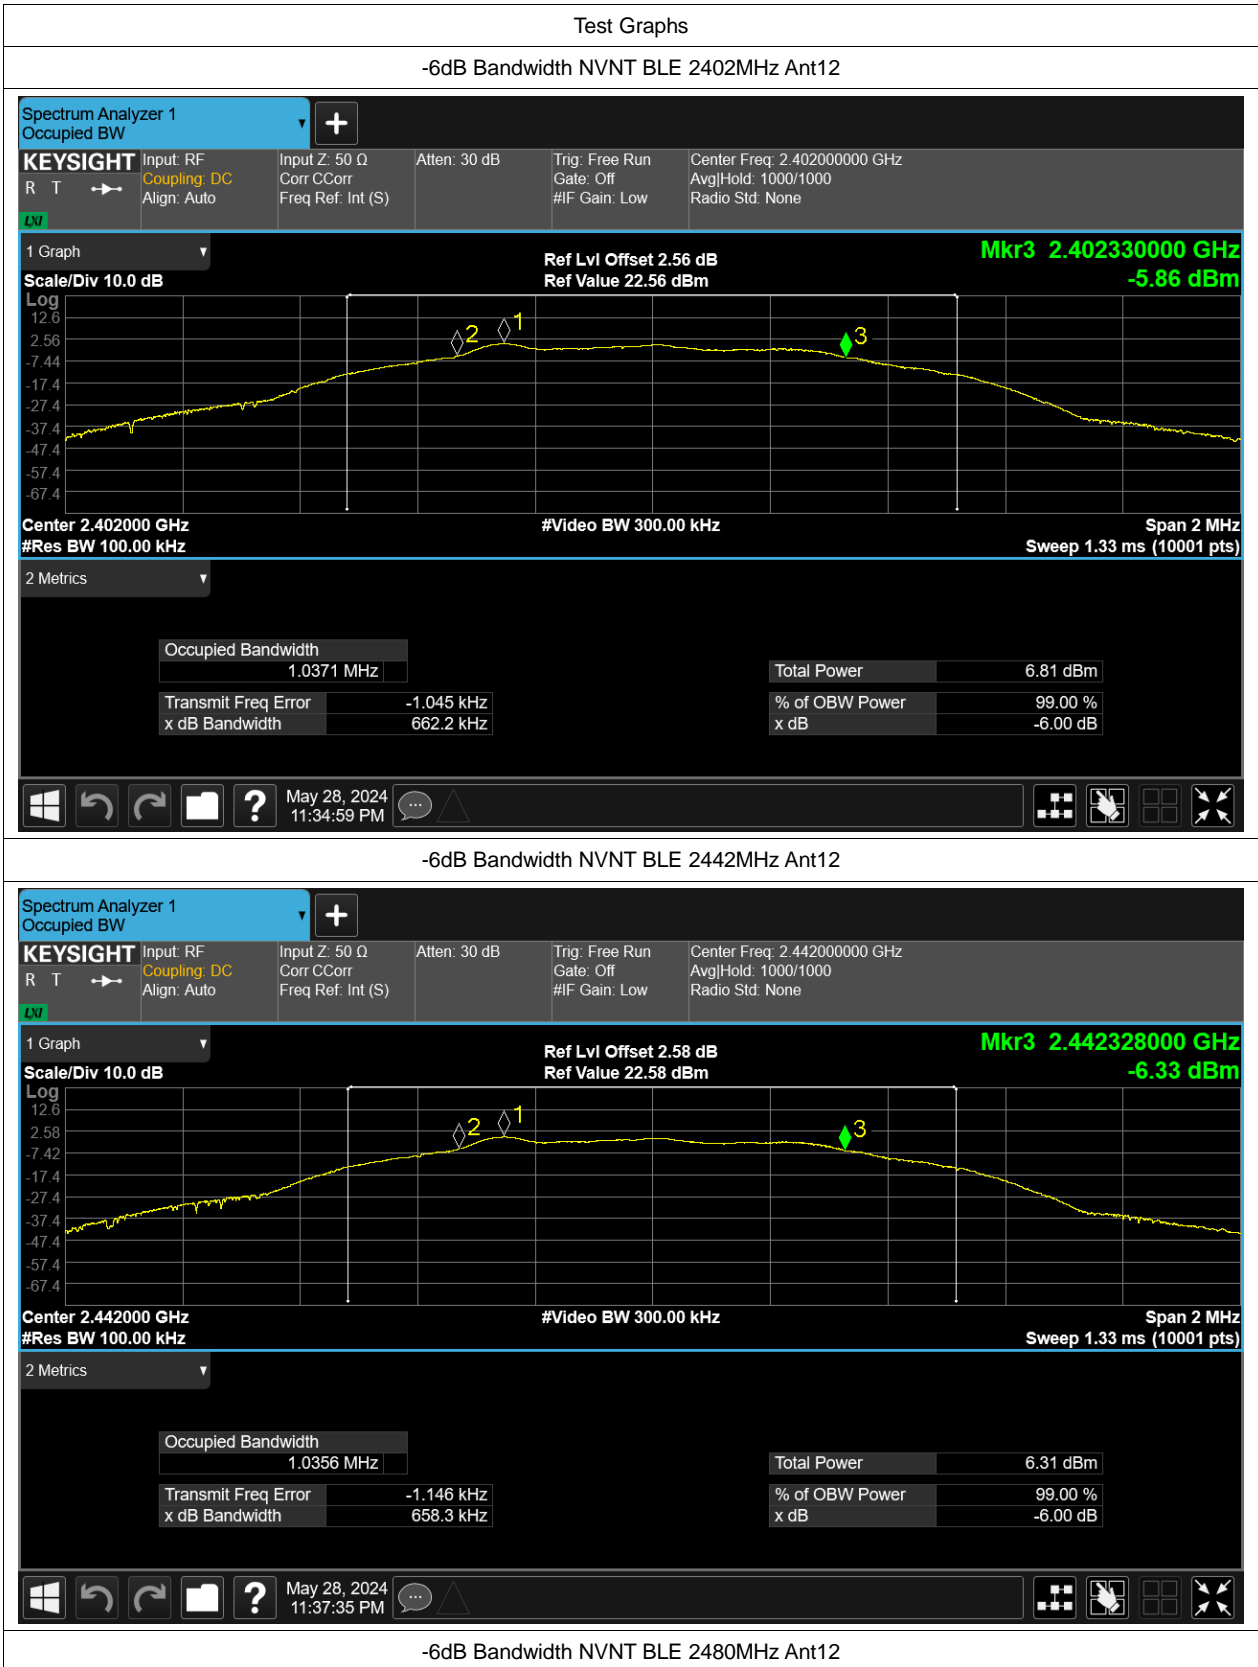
Test Graphs

-6dB Bandwidth NVNT BLE 2402MHz Ant12

Spectrum Analyzer 1
Occupied BW

KEYSIGHT
R T
LXI

Input: RF
Coupling: DC
Align: Auto

Input Z: 50 Ω
Corr CCorr
Freq Ref: Int (S)

Atten: 30 dB

Trig: Free Run
Gate: Off
#IF Gain: Low

Center Freq: 2.402000000 GHz
Avg|Hold: 1000/1000
Radio Std: None

1 Graph

Scale/Div 10.0 dB
Log

Ref Lvl Offset 2.56 dB
Ref Value 22.56 dBm

Mkr3 2.402330000 GHz
-5.86 dBm

12.6
2.56
-7.44
-17.4
-27.4
-37.4
-47.4
-57.4
-67.4

2 1 3

Center 2.402000 GHz
#Res BW 100.00 kHz

#Video BW 300.00 kHz

Span 2 MHz
Sweep 1.33 ms (10001 pts)

2 Metrics

| Occupied Bandwidth | |
|---|---|
| 1.0371 MHz | |

| Total Power | 6.81 dBm |
|---|---|

| Transmit Freq Error | -1.045 kHz |
|---|---|
| x dB Bandwidth | 662.2 kHz |

| % of OBW Power | 99.00 % |
|---|---|
| x dB | -6.00 dB |

May 28, 2024
11:34:59 PM

-6dB Bandwidth NVNT BLE 2442MHz Ant12

Spectrum Analyzer 1
Occupied BW

KEYSIGHT
R T
LXI

Input: RF
Coupling: DC
Align: Auto

Input Z: 50 Ω
Corr CCorr
Freq Ref: Int (S)

Atten: 30 dB

Trig: Free Run
Gate: Off
#IF Gain: Low

Center Freq: 2.442000000 GHz
Avg|Hold: 1000/1000
Radio Std: None

1 Graph

Scale/Div 10.0 dB
Log

Ref Lvl Offset 2.58 dB
Ref Value 22.58 dBm

Mkr3 2.442328000 GHz
-6.33 dBm

12.6
2.58
-7.42
-17.4
-27.4
-37.4
-47.4
-57.4
-67.4

2 1 3

Center 2.442000 GHz
#Res BW 100.00 kHz

#Video BW 300.00 kHz

Span 2 MHz
Sweep 1.33 ms (10001 pts)

2 Metrics

| Occupied Bandwidth | |
|---|---|
| 1.0356 MHz | |

| Total Power | 6.31 dBm |
|---|---|

| Transmit Freq Error | -1.146 kHz |
|---|---|
| x dB Bandwidth | 658.3 kHz |

| % of OBW Power | 99.00 % |
|---|---|
| x dB | -6.00 dB |

May 28, 2024
11:37:35 PM

-6dB Bandwidth NVNT BLE 2480MHz Ant12